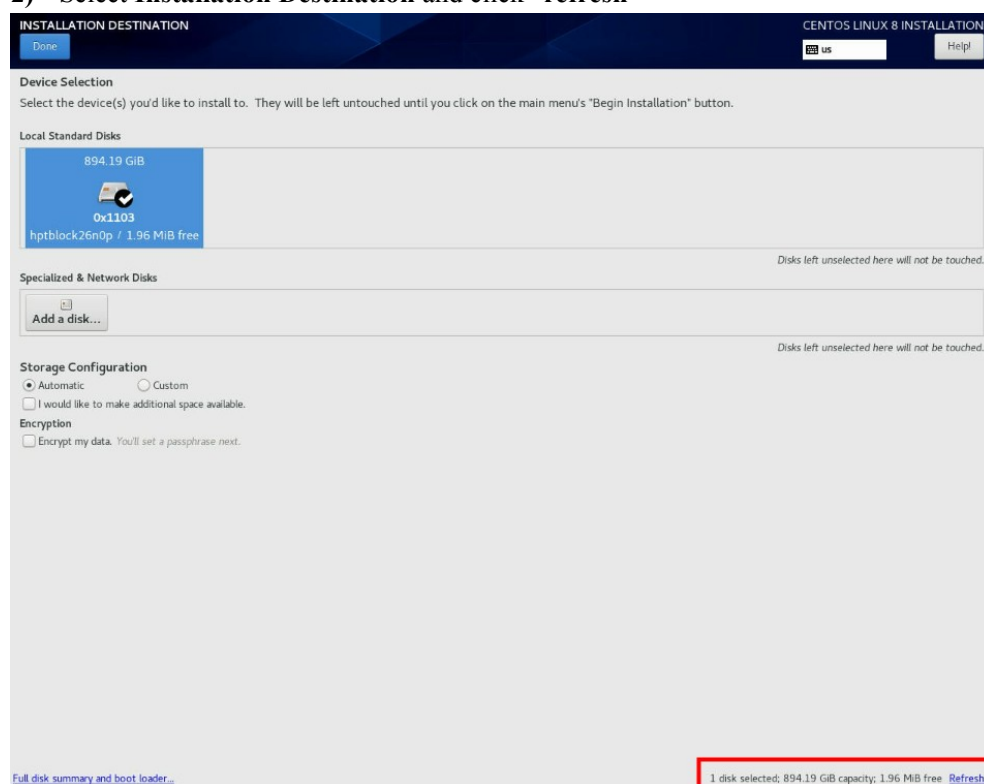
2) Select Installation Destination and click "refresh"

INSTALLATION DESTINATION

Done

CENTOS LINUX 8 INSTALLATION

us

Help!

Device Selection

Select the device(s) you'd like to install to. They will be left untouched until you click on the main menu's "Begin Installation" button.

Local Standard Disks

894.19 GiB

0x1103

hptblock26n0p / 1.96 MiB free

Disks left unselected here will not be touched.

Specialized & Network Disks

Add a disk...

Disks left unselected here will not be touched.

Storage Configuration

Automatic

Custom

I would like to make additional space available.

Encryption

Encrypt my data. You'll set a passphrase next.

Full disk summary and boot loader...

1 disk selected; 894.19 GiB capacity; 1.96 MiB free Refresh